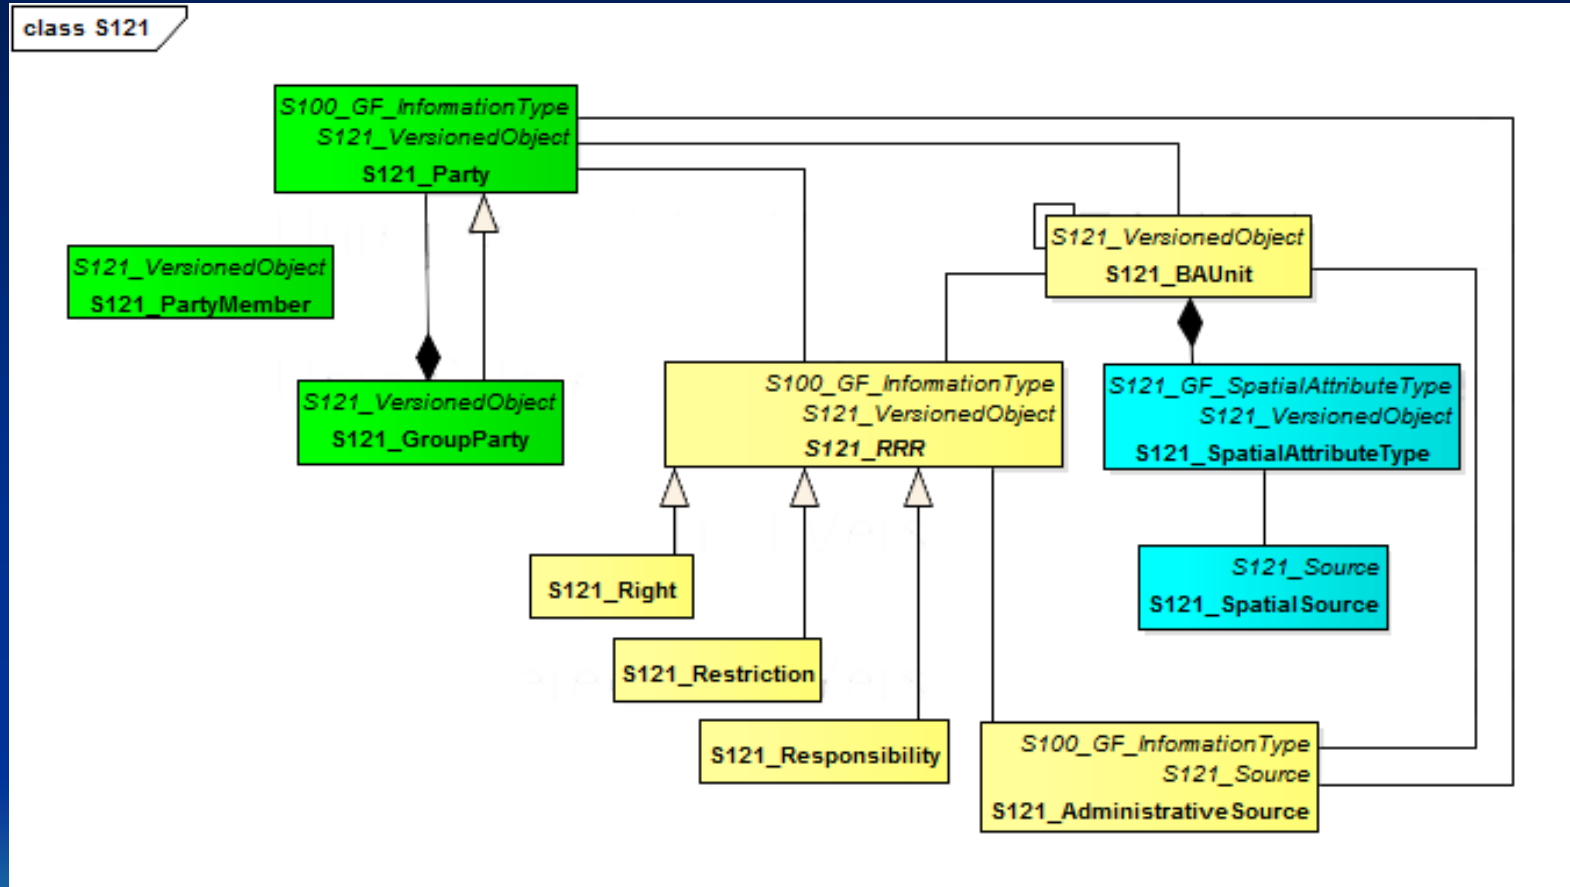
class S121

S100_GF_InfomationType
S121_VersionedObject
S121_Party

S121_VersionedObject
S121_PartyMember

S121_VersionedObject
S121_GroupParty

S121_VersionedObject
S121_BAUnit

S100_GF_InfomationType
S121_VersionedObject
S121_RRR

S121_GF_SpatialAttributeType
S121_VersionedObject
S121_SpatialAttributeType

S121_Right

S121_Restriction

S121_Responsibility

S121_Source
S121_SpatialSource

S100_GF_InfomationType
S121_Source
S121_AdministrativeSource